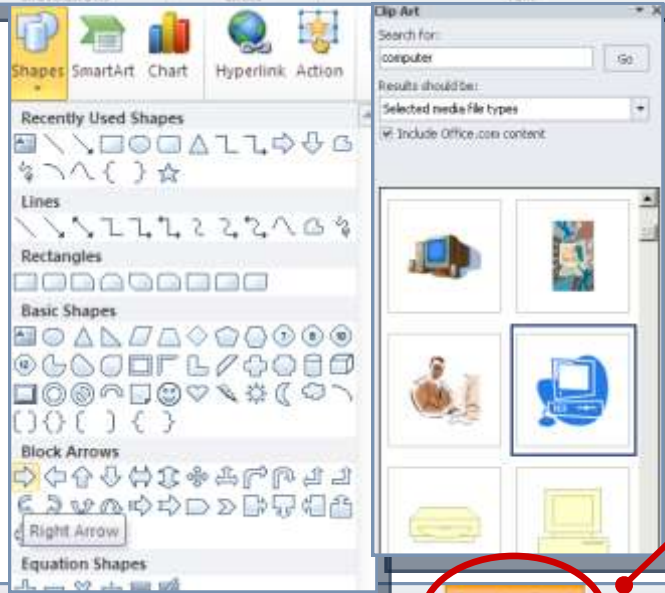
Shapes SmartArt Chart Hyperlink Action

Recently Used Shapes

Lines

Rectangles

Basic Shapes

Block Arrows

Right Arrow

Equation Shapes

Clip Art

Search for:

computer

Go

Results should be:

Selected media file types

Include Office.com content